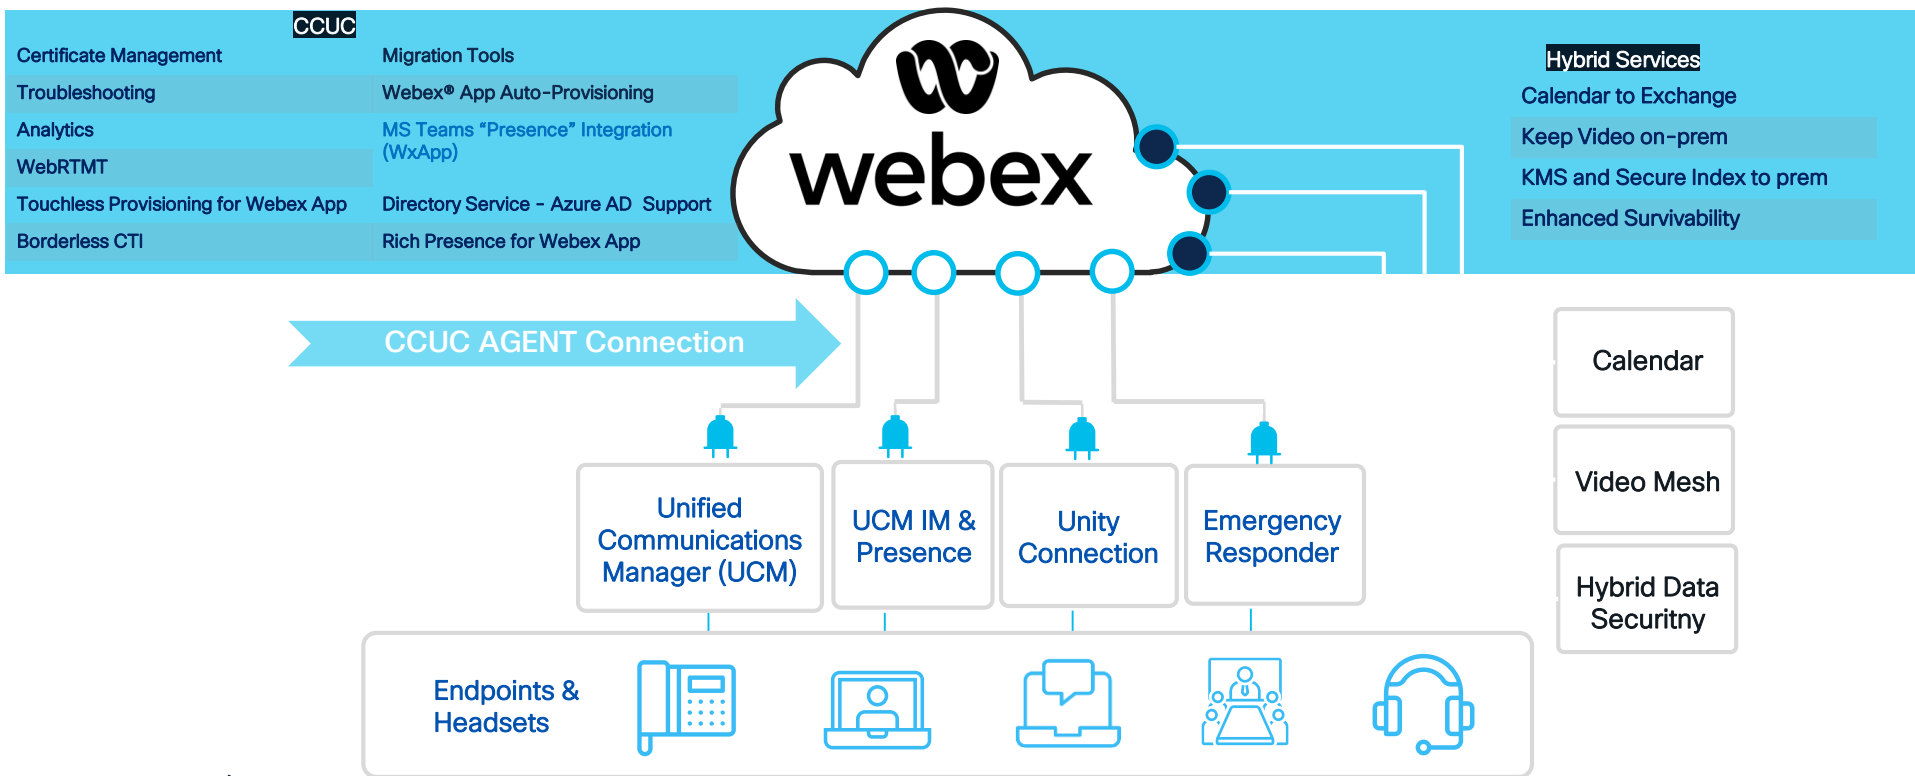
CCUC

Certificate Management

Troubleshooting

Analytics

WebRTMT

Touchless Provisioning for Webex App

Borderless CTI

Migration Tools

Webex® App Auto-Provisioning

MS Teams “Presence” Integration (WxApp)

Directory Service - Azure AD Support

Rich Presence for Webex App

webex

Hybrid Services

Calendar to Exchange

Keep Video on-prem

KMS and Secure Index to prem

Enhanced Survivability

CCUC AGENT Connection

Calendar

Video Mesh

Hybrid Data Securitny

Unified Communications Manager (UCM)

UCM IM & Presence

Unity Connection

Emergency Responder

Endpoints & Headsets